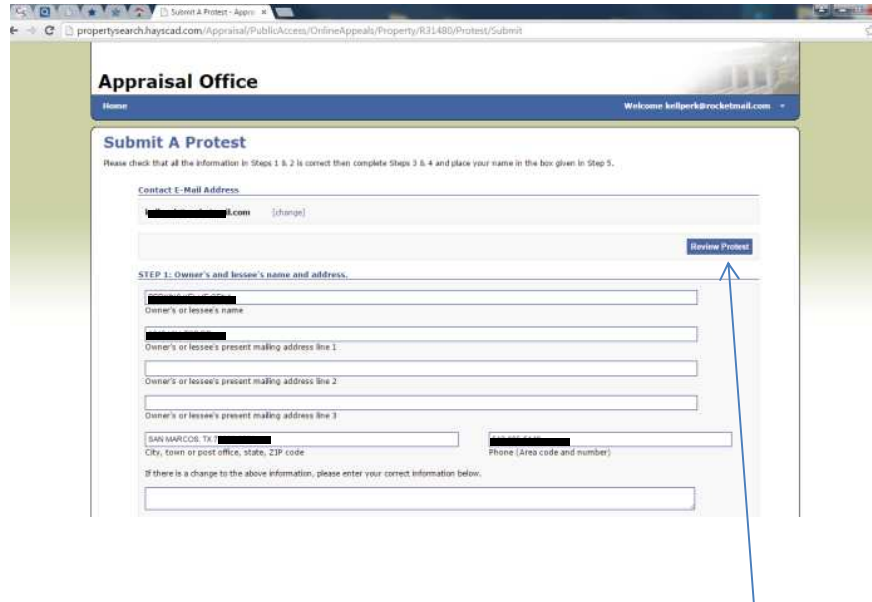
Submit A Protest - Appr ×

propertysearch.hayscad.com/Appraisal/PublicAccess/OnlineAppeals/Property/R31480/Protest/Submit

Appraisal Office

Home

Welcome kellperk@rocketmail.com

Submit A Protest

Please check that all the information in Steps 1 & 2 is correct then complete Steps 3 & 4 and place your name in the box given in Step 5.

Contact E-Mail Address

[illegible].com [change]

Review Protest

STEP 1: Owner's and lessee's name and address.

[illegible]

Owner's or lessee's name

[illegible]

Owner's or lessee's present mailing address line 1

Owner's or lessee's present mailing address line 2

Owner's or lessee's present mailing address line 3

SAN MARCOS, TX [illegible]

City, town or post office, state, ZIP code

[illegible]

Phone (Area code and number)

If there is a change to the above information, please enter your correct information below.